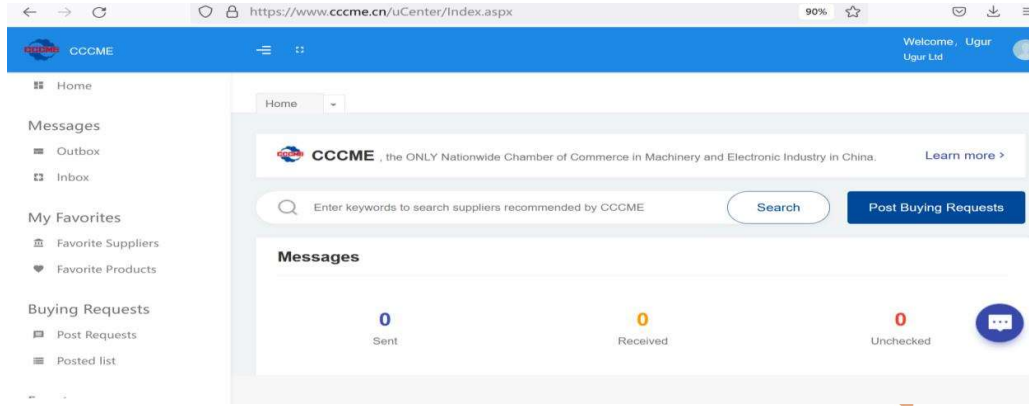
https://www.cccme.cn/uCenter/Index.aspx 90%

CCCME

Welcome, Ugur
Ugur Ltd

Home

Messages
Outbox
Inbox

My Favorites
Favorite Suppliers
Favorite Products

Buying Requests
Post Requests
Posted list

Home

CCCME, the ONLY Nationwide Chamber of Commerce in Machinery and Electronic Industry in China. Learn more >

Enter keywords to search suppliers recommended by CCCME
Search
Post Buying Requests

Messages

| 0 | 0 | 0 |
|---|---|---|
| Sent | Received | Unchecked |